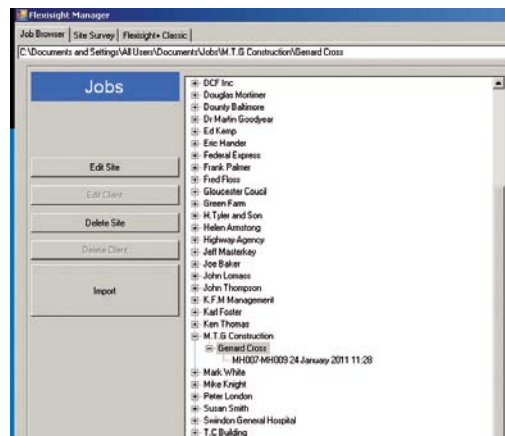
Flexisight Manager

Job Browser | Site Survey | Flexisight+ Classic

C:\Documents and Settings\All Users\Documents\Jobs\M.T.G Construction\Gerard Cross

Jobs

Edit Site

Edit Client

Delete Site

Delete Client

Import

DCF Inc
Douglas Mortimer
Dounty Baltimore
Dr Martin Goodyear
Ed Kemp
Eric Hander
Federal Express
Frank Palmer
Fred Floss
Gloucester Council
Green Farm
H.Tyler and Son
Helen Amstong
Highway Agency
Jeff Masterkey
Joe Baker
John Lomass
John Thompson
K.F.M Management
Karl Foster
Ken Thomas
M.T.G Construction
Gerard Cross
MH007-MH009 24 January 2011 11:28
Mark White
Mike Knight
Peter London
Susan Smith
Swindon General Hospital
T.C Building